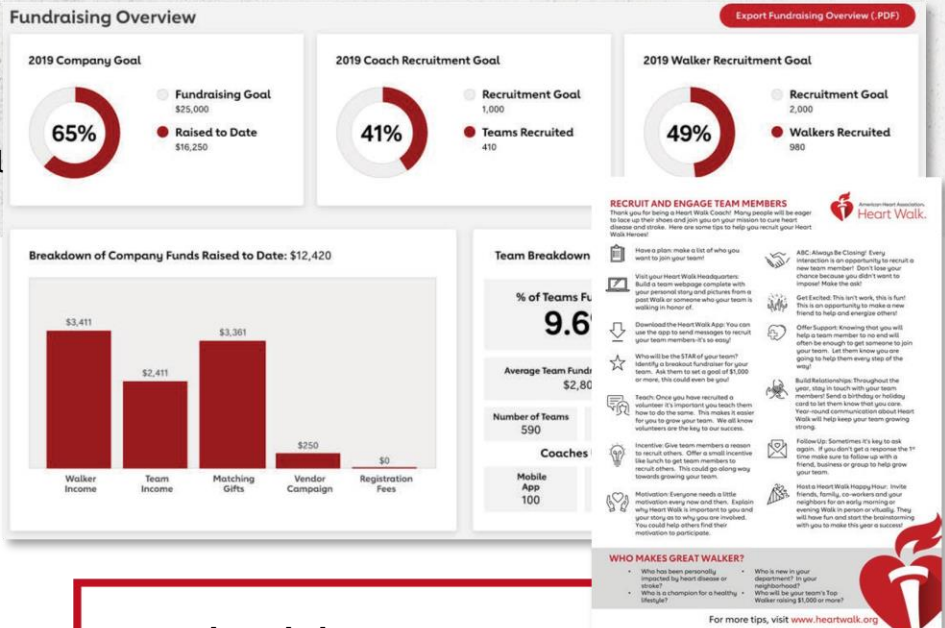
Fundraising Overview

Export Fundraising Overview (.PDF)

2019 Company Goal

65%

Fundraising Goal
$25,000

Raised to Date
$16,250

2019 Coach Recruitment Goal

41%

Recruitment Goal
1,000

Teams Recruited
410

2019 Walker Recruitment Goal

49%

Recruitment Goal
2,000

Walkers Recruited
980

Breakdown of Company Funds Raised to Date: $12,420

$3,411
$2,411
$3,361
$250
$0

Walker Income
Team Income
Matching Gifts
Vendor Campaign
Registration Fees

Team Breakdown

% of Teams Fu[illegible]

9.6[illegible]

Average Team Fundr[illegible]
$2,80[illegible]

Number of Teams
590

Coaches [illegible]

Mobile App
100

RECRUIT AND ENGAGE TEAM MEMBERS

Thank you for being a Heart Walk Coach! Many people will be eager to lace up their shoes and join you on your mission to cure heart disease and stroke. Here are some tips to help you recruit your Heart Walk Heroes!

American Heart Association. Heart Walk.

Have a plan: make a list of who you want to join your team!

Visit your Heart Walk Headquarters: Build a team webpage complete with your personal story and pictures from a past Walk or someone who your team is walking in honor of.

Download the Heart Walk App: You can use the app to send messages to recruit your team members-it's so easy!

Who will be the STAR of your team? Identify a breakout fundraiser for your team. Ask them to set a goal of $1,000 or more, this could even be you!

Teach: Once you have recruited a volunteer it's important you teach them how to do the same. This makes it easier for you to grow your team. We all know volunteers are the key to our success.

Incentive: Give team members a reason to recruit others. Offer a small incentive like lunch to get team members to recruit others. This could go along way towards growing your team.

Motivation: Everyone needs a little motivation every now and then. Explain why Heart Walk is important to you and your story as to why you are involved. You could help others find their motivation to participate.

ABC: Always Be Closing! Every interaction is an opportunity to recruit a new team member! Don't lose your chance because you didn't want to impose! Make the ask!

Get Excited: This isn't work, this is fun! This is an opportunity to make a new friend to help and energize others!

Offer Support: Knowing that you will help a team member to no end will often be enough to get someone to join your team. Let them know you are going to help them every step of the way!

Build Relationships: Throughout the year, stay in touch with your team members! Send a birthday or holiday card to let them know that you care. Year-round communication about Heart Walk will help keep your team growing strong.

Follow Up: Sometimes it's key to ask again. If you don't get a response the 1st time make sure to follow up with a friend, business or group to help grow your team.

Host a Heart Walk Happy Hour: Invite friends, family, co-workers and your neighbors for an early morning or evening Walk in person or virtually. They will have fun and start the brainstorming with you to make this year a success!

WHO MAKES GREAT WALKER?

Who has been personally impacted by heart disease or stroke?
Who is a champion for a healthy lifestyle?
Who is new in your department? In your neighborhood?
Who will be your team's Top Walker raising $1,000 or more?

For more tips, visit www.heartwalk.org